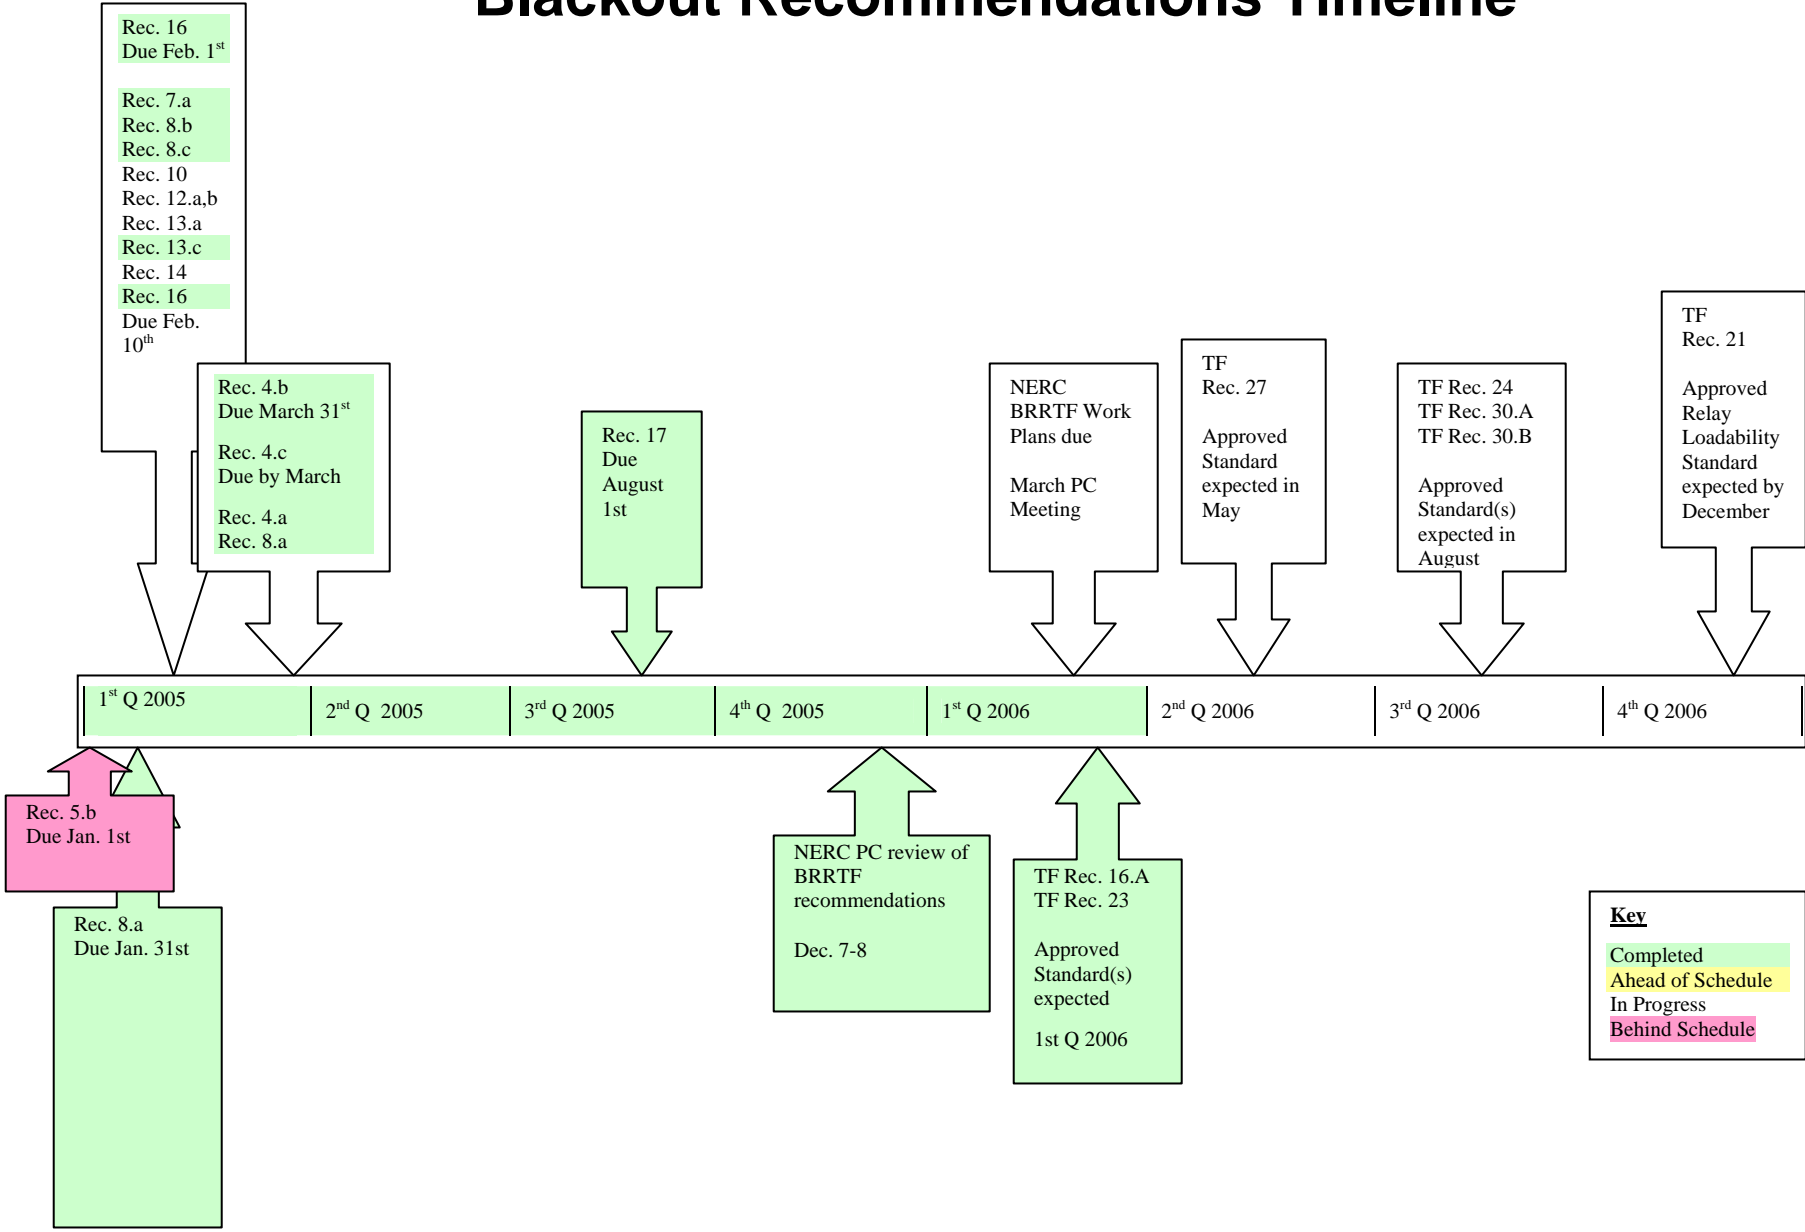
Blackout Recommendations Timeline

Rec. 16
Due Feb. $1^{st}$

Rec. 7.a
Rec. 8.b
Rec. 8.c
Rec. 10
Rec. 12.a,b
Rec. 13.a
Rec. 13.c
Rec. 14
Rec. 16
Due Feb. $10^{th}$

Rec. 4.b
Due March $31^{st}$

Rec. 4.c
Due by March

Rec. 4.a
Rec. 8.a

Rec. 17
Due
August
1st

NERC
BRRTF Work
Plans due

March PC
Meeting

TF
Rec. 27

Approved
Standard
expected in
May

TF Rec. 24
TF Rec. 30.A
TF Rec. 30.B

Approved
Standard(s)
expected in
August

TF
Rec. 21

Approved
Relay
Loadability
Standard
expected by
December

$1^{st}$ Q 2005
$2^{nd}$ Q 2005
$3^{rd}$ Q 2005
$4^{th}$ Q 2005
$1^{st}$ Q 2006
$2^{nd}$ Q 2006
$3^{rd}$ Q 2006
$4^{th}$ Q 2006

Rec. 5.b
Due Jan. 1st

Rec. 8.a
Due Jan. 31st

NERC PC review of
BRRTF
recommendations

Dec. 7-8

TF Rec. 16.A
TF Rec. 23

Approved
Standard(s)
expected

1st Q 2006

Key
Completed
Ahead of Schedule
In Progress
Behind Schedule